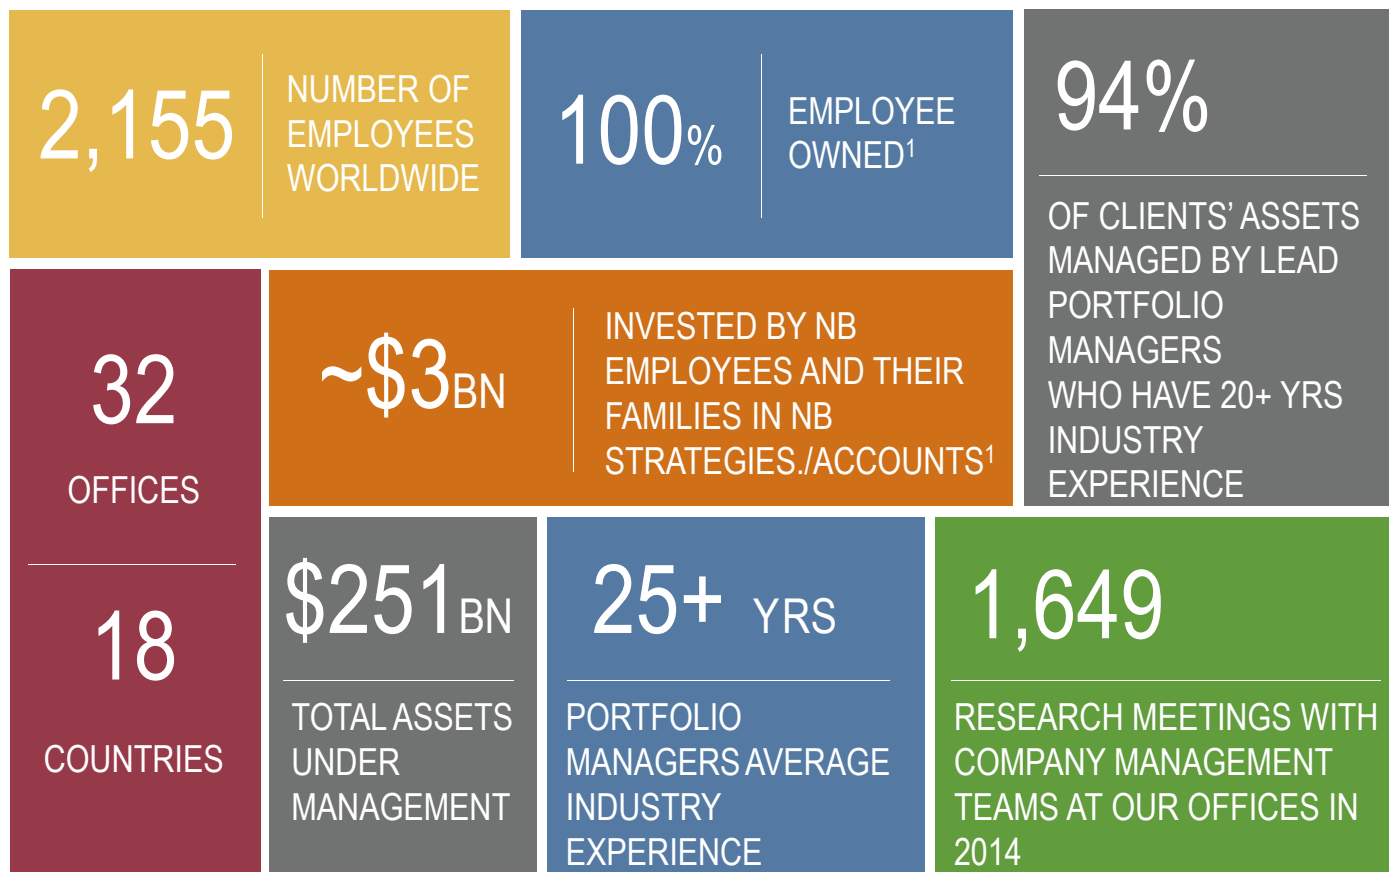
2,155

NUMBER OF EMPLOYEES WORLDWIDE

100%

EMPLOYEE OWNED$^1$

94%

OF CLIENTS' ASSETS MANAGED BY LEAD PORTFOLIO MANAGERS WHO HAVE 20+ YRS INDUSTRY EXPERIENCE

32

OFFICES

18

COUNTRIES

~$3BN

INVESTED BY NB EMPLOYEES AND THEIR FAMILIES IN NB STRATEGIES./ACCOUNTS$^1$

$251BN

TOTAL ASSETS UNDER MANAGEMENT

25+ YRS

PORTFOLIO MANAGERS AVERAGE INDUSTRY EXPERIENCE

1,649

RESEARCH MEETINGS WITH COMPANY MANAGEMENT TEAMS AT OUR OFFICES IN 2014